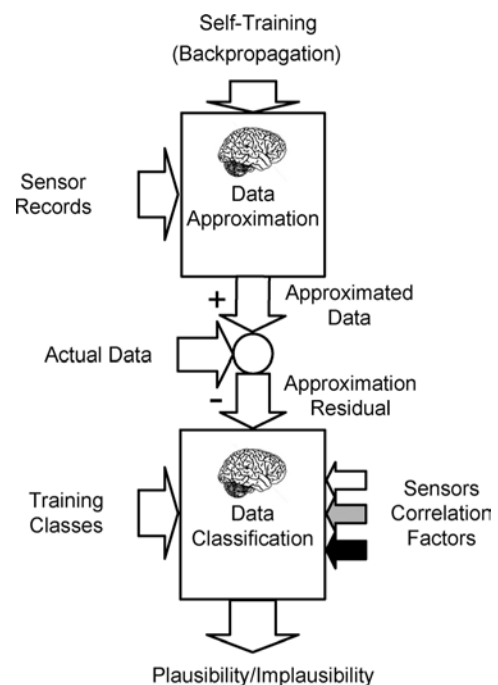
Self-Training
(Backpropagation)

Sensor Records

Data Approximation

+

Approximated Data

Actual Data

-

Approximation Residual

Training Classes

Data Classification

Sensors Correlation Factors

Plausibility/Implausibility